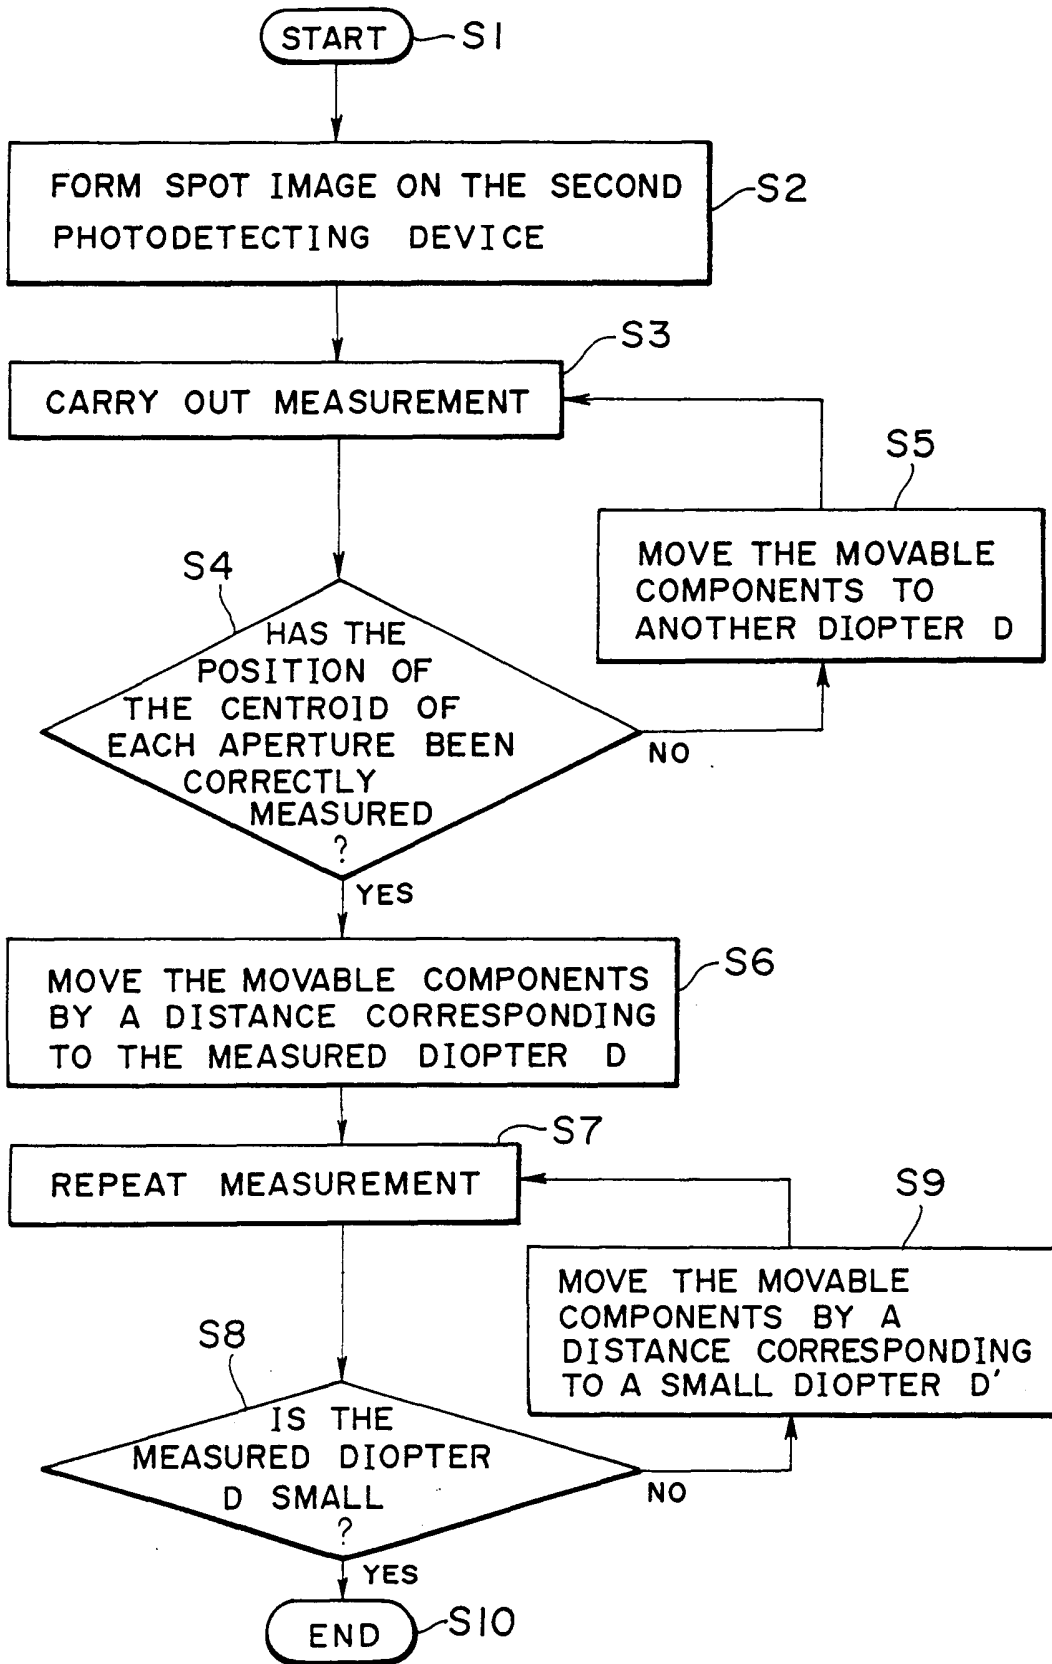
START S1

FORM SPOT IMAGE ON THE SECOND PHOTODETECTING DEVICE S2

S3
CARRY OUT MEASUREMENT

S5
MOVE THE MOVABLE COMPONENTS TO ANOTHER DIOPTER D

S4
HAS THE POSITION OF THE CENTROID OF EACH APERTURE BEEN CORRECTLY MEASURED ?

NO

YES

MOVE THE MOVABLE COMPONENTS BY A DISTANCE CORRESPONDING TO THE MEASURED DIOPTER D S6

S7
REPEAT MEASUREMENT

S9
MOVE THE MOVABLE COMPONENTS BY A DISTANCE CORRESPONDING TO A SMALL DIOPTER D'

S8
IS THE MEASURED DIOPTER D SMALL ?

NO

YES

END S10